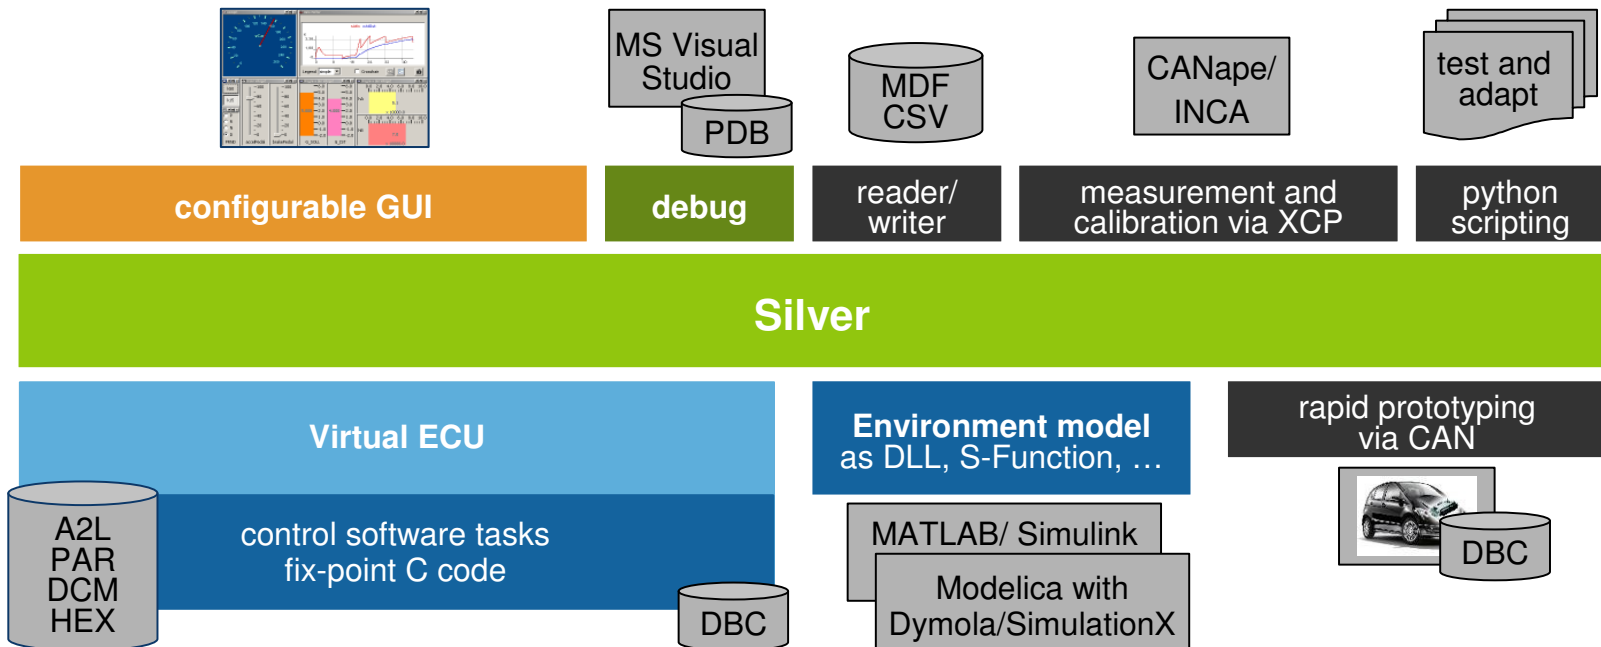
MS Visual Studio

PDB

MDF
CSV

CANape/
INCA

test and adapt

configurable GUI

debug

reader/ writer

measurement and calibration via XCP

python scripting

Silver

Virtual ECU

A2L
PAR
DCM
HEX

control software tasks
fix-point C code

DBC

Environment model
as DLL, S-Function, …

MATLAB/ Simulink

Modelica with Dymola/SimulationX

rapid prototyping via CAN

DBC